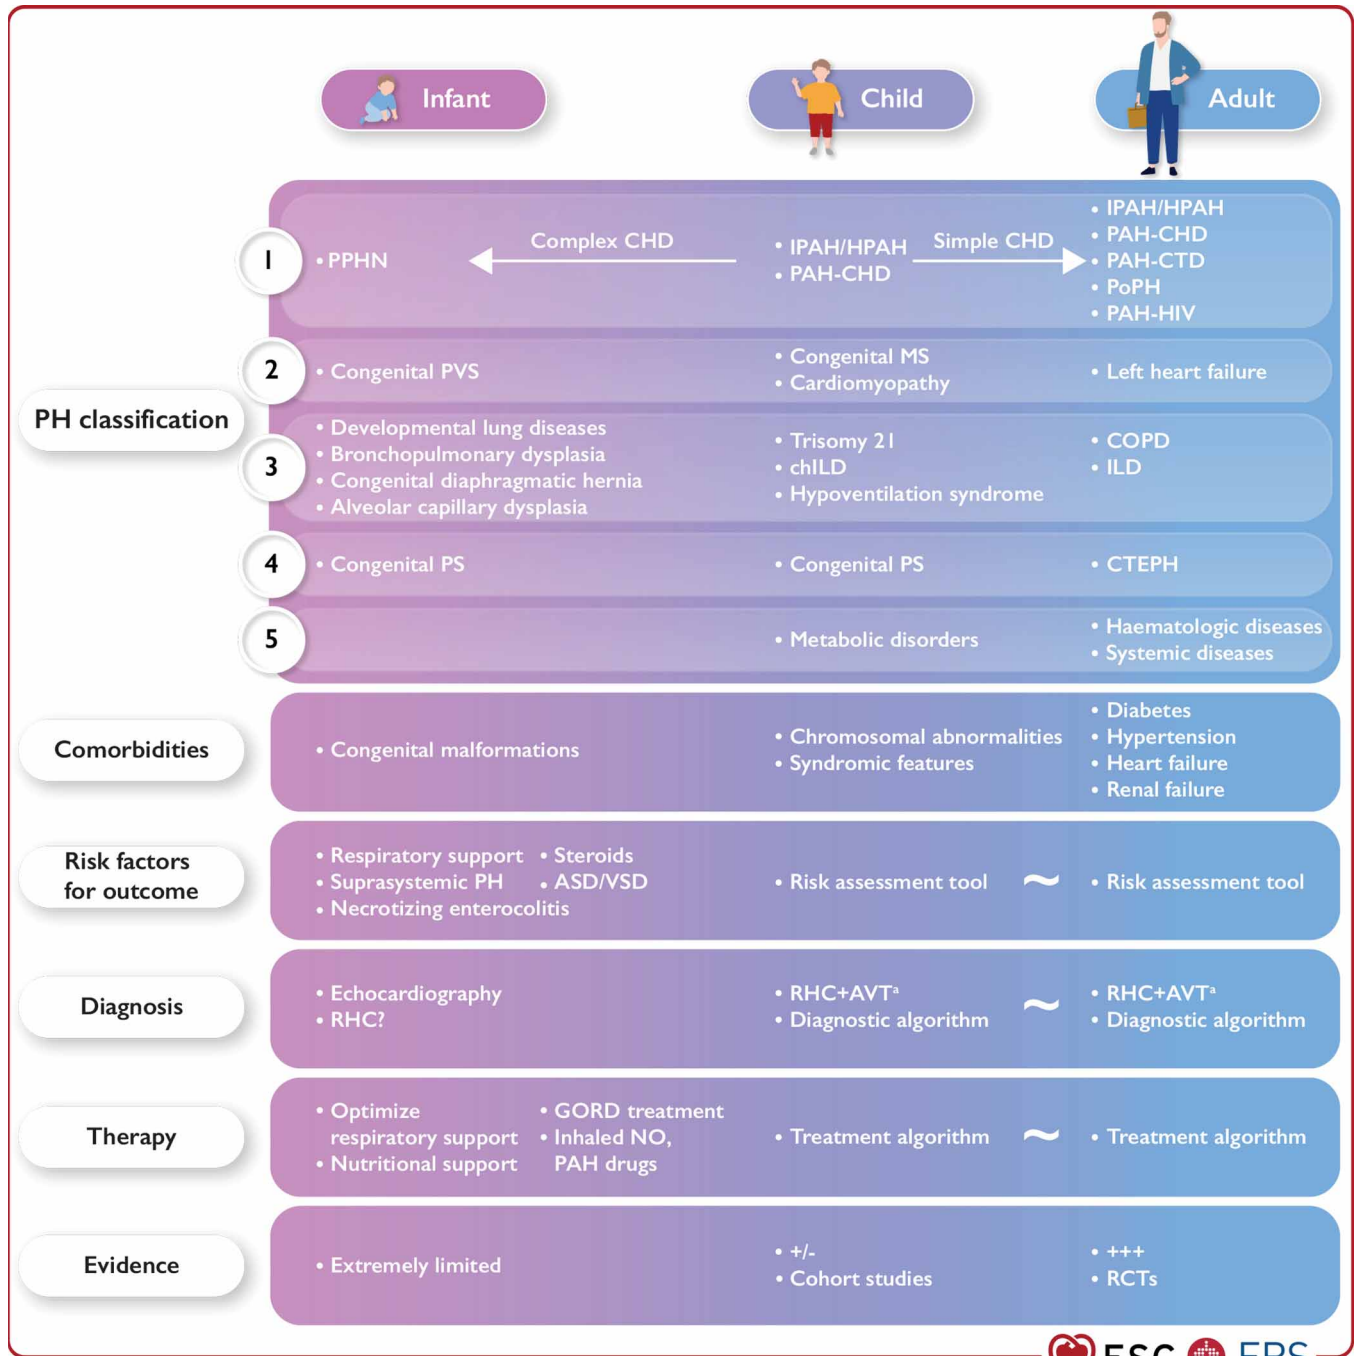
Infant

Child

Adult

PH classification

1
• PPHN
Complex CHD
• IPAH/HPAH
• PAH-CHD
Simple CHD
• IPAH/HPAH
• PAH-CHD
• PAH-CTD
• PoPH
• PAH-HIV

2
• Congenital PVS
• Congenital MS
• Cardiomyopathy
• Left heart failure

3
• Developmental lung diseases
• Bronchopulmonary dysplasia
• Congenital diaphragmatic hernia
• Alveolar capillary dysplasia
• Trisomy 21
• chILD
• Hypoventilation syndrome
• COPD
• ILD

4
• Congenital PS
• Congenital PS
• CTEPH

5
• Metabolic disorders
• Haematologic diseases
• Systemic diseases

Comorbidities
• Congenital malformations
• Chromosomal abnormalities
• Syndromic features
• Diabetes
• Hypertension
• Heart failure
• Renal failure

Risk factors for outcome
• Respiratory support
• Suprasystemic PH
• Necrotizing enterocolitis
• Steroids
• ASD/VSD
• Risk assessment tool
~
• Risk assessment tool

Diagnosis
• Echocardiography
• RHC?
• RHC+AVT$^a$
• Diagnostic algorithm
~
• RHC+AVT$^a$
• Diagnostic algorithm

Therapy
• Optimize respiratory support
• Nutritional support
• GORD treatment
• Inhaled NO, PAH drugs
• Treatment algorithm
~
• Treatment algorithm

Evidence
• Extremely limited
• +/-
• Cohort studies
• +++
• RCTs

ESC ERS